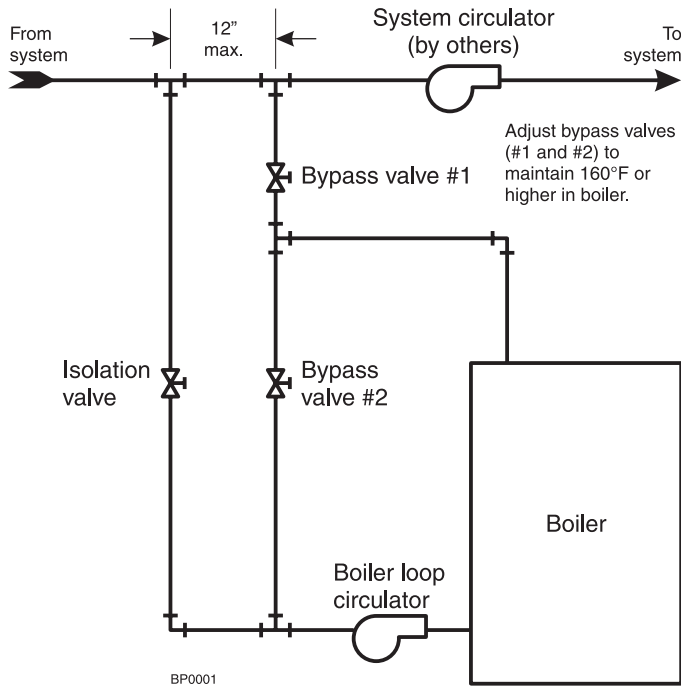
From system

12" max.

System circulator (by others)

To system

Adjust bypass valves (#1 and #2) to maintain 160°F or higher in boiler.

Bypass valve #1

Isolation valve

Bypass valve #2

Boiler

Boiler loop circulator

BP0001